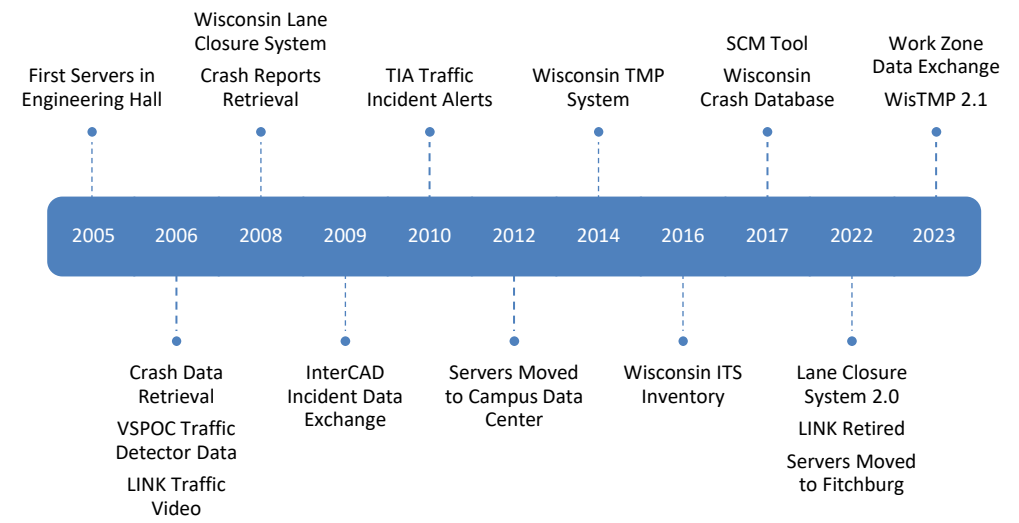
First Servers in Engineering Hall

Wisconsin Lane Closure System

Crash Reports Retrieval

TIA Traffic Incident Alerts

Wisconsin TMP System

SCM Tool

Wisconsin Crash Database

Work Zone Data Exchange

WisTMP 2.1

2005 2006 2008 2009 2010 2012 2014 2016 2017 2022 2023

Crash Data Retrieval

VSPOC Traffic Detector Data

LINK Traffic Video

InterCAD Incident Data Exchange

Servers Moved to Campus Data Center

Wisconsin ITS Inventory

Lane Closure System 2.0

LINK Retired

Servers Moved to Fitchburg